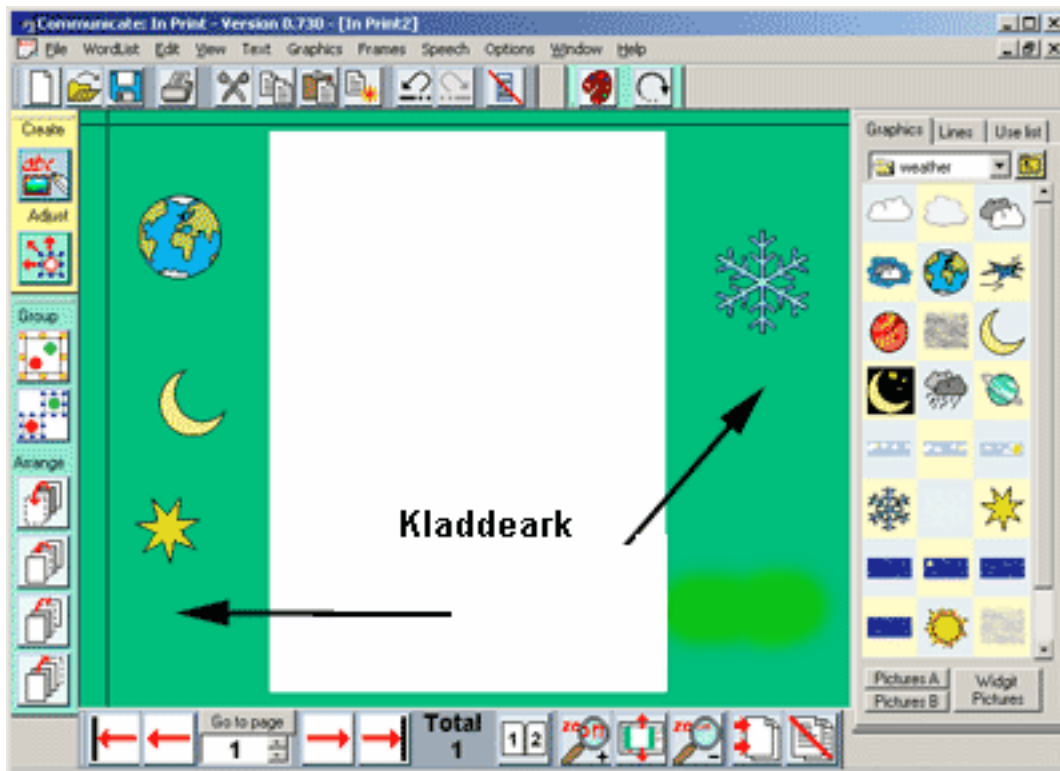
Communicate: In Print - Version 0.730 - [In Print2]

File WordList Edit View Text Graphics Frames Speech Options Window Help

Create

Adjust

Group

Arrange

Graphics Lines Use list

weather

Kladdeark

Pictures A
Pictures B

Widgit Pictures

Go to page
1

Total
1

1 2

zoom

zoom